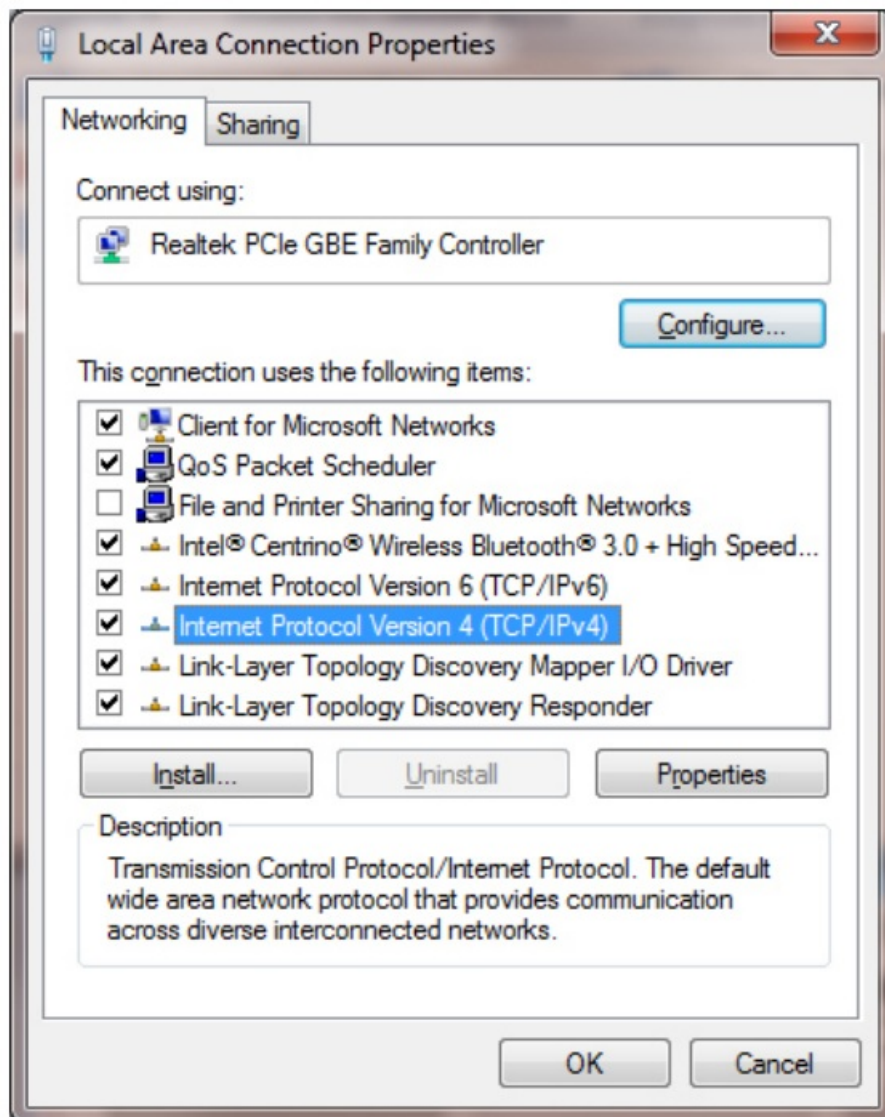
Local Area Connection Properties

Networking | Sharing

Connect using:

Realtek PCIe GBE Family Controller

Configure...

This connection uses the following items:

☑ Client for Microsoft Networks
☑ QoS Packet Scheduler
☐ File and Printer Sharing for Microsoft Networks
☑ Intel® Centrino® Wireless Bluetooth® 3.0 + High Speed...
☑ Internet Protocol Version 6 (TCP/IPv6)
☑ Internet Protocol Version 4 (TCP/IPv4)
☑ Link-Layer Topology Discovery Mapper I/O Driver
☑ Link-Layer Topology Discovery Responder

Install... | Uninstall | Properties

Description

Transmission Control Protocol/Internet Protocol. The default wide area network protocol that provides communication across diverse interconnected networks.

OK | Cancel